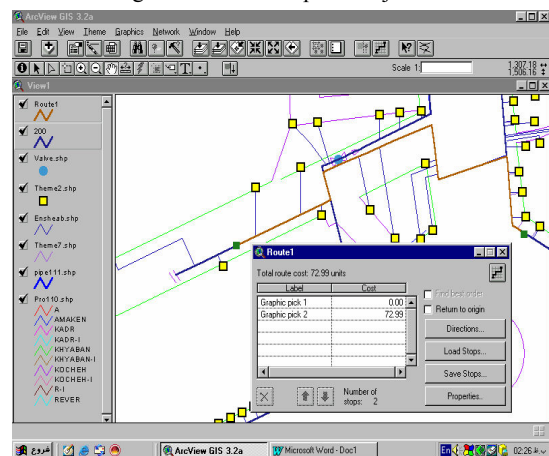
ArcView GIS 3.2a

File Edit View Theme Graphics Network Window Help

Scale 1:

1,307.18
1,506.16

View1

Route1

200

Valve.shp

Theme2.shp

Ensheab.shp

Theme7.shp

pipe111.shp

Pro110.shp
A
AMAKEN
KADR
KADR-I
KHYABAN
KHYABAN-I
KOCHEH
KOCHEH-I
R-I
REVER

Route1

Total route cost: 72.99 units

| Label | Cost |
|---|---|
| Graphic pick 1 | 0.00 |
| Graphic pick 2 | 72.99 |

Find best order

Return to origin

Directions...

Load Stops...

Save Stops...

Properties...

Number of stops: 2

شروع

ArcView GIS 3.2a

Microsoft Word - Doc1

En

02:26